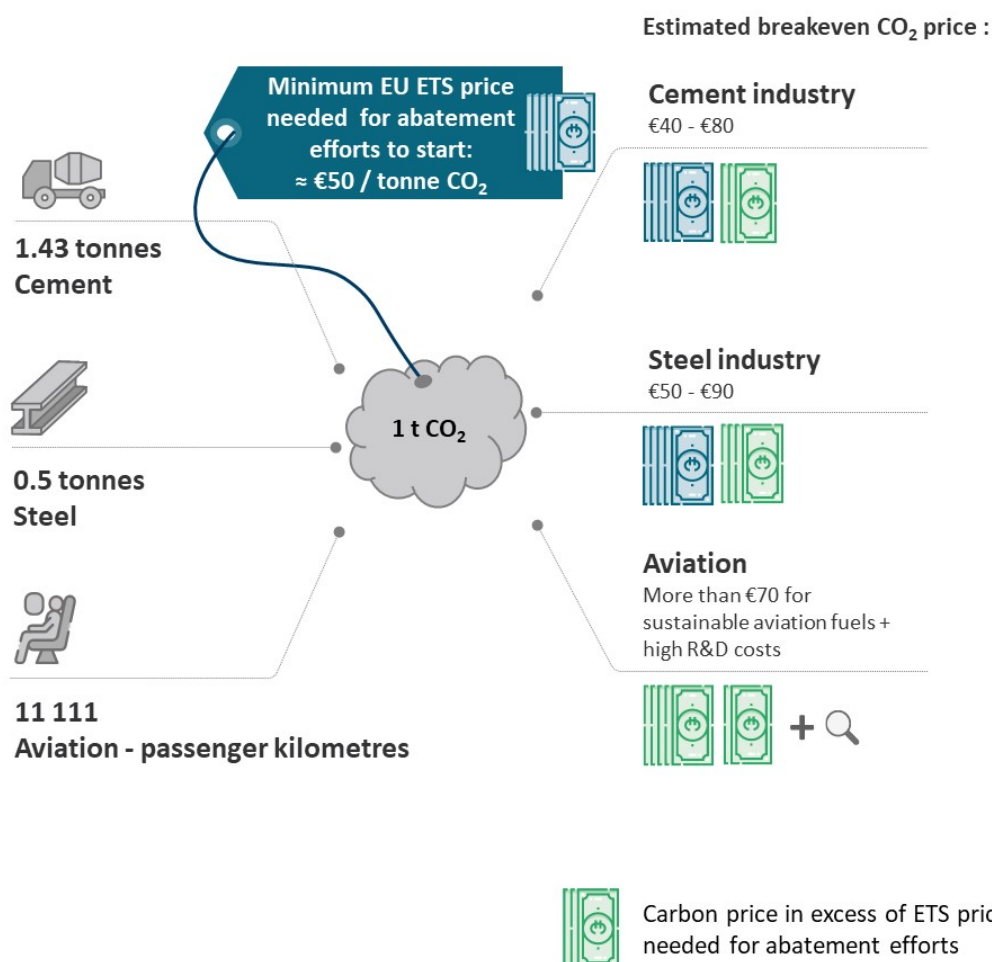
Estimated breakeven $CO_2$ price :

Minimum EU ETS price needed for abatement efforts to start: ≈ €50 / tonne $CO_2$

Cement industry
€40 - €80

1.43 tonnes
Cement

Steel industry
€50 - €90

1 t $CO_2$

0.5 tonnes
Steel

Aviation
More than €70 for sustainable aviation fuels + high R&D costs

11 111
Aviation - passenger kilometres

Carbon price in excess of ETS pric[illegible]
needed for abatement efforts